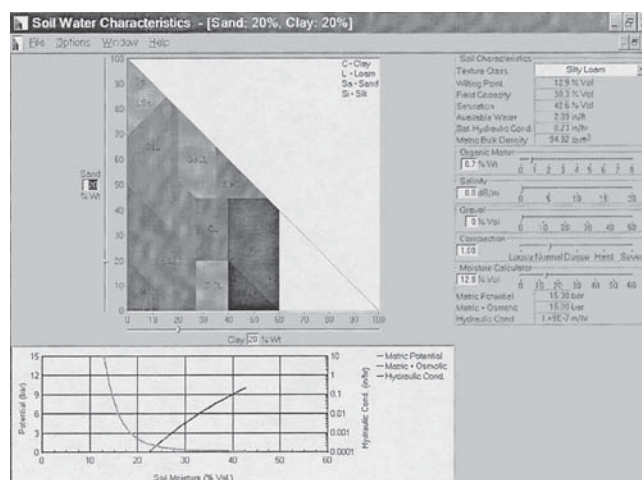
Soil Water Characteristics - [Sand: 20%, Clay: 20%]

File Options Window Help

100
90
80
70
60
50
40
30
20
10
0

Sand
20
% Wt

C - Clay
L - Loam
Sa - Sand
Si - Silt

0 10 20 30 40 50 60 70 80 90 100

Clay 20 % Wt

Soil Characteristics
Texture Class: Silty Loam
Wilting Point: 12.9 % Vol
Field Capacity: 30.3 % Vol
Saturation: 42.6 % Vol
Available Water: 2.09 in/ft
Sat. Hydraulic Cond.: 0.23 in/hr
Matric Bulk Density: 94.82 lb/ft³

Organic Matter
0.7 % Wt
0 1 2 3 4 5 6 7 8

Salinity
0.0 dS/m
0 5 10 15 20

Gravel
0 % Vol
0 10 20 30 40 50

Compaction
1.00
Loose Normal Dense Hard Severe

Moisture Calculator
12.9 % Vol
0 10 20 30 40 50 60

Matric Potential: 15.30 bar
Matric + Osmotic: 15.30 bar
Hydraulic Cond.: 1.48E-7 in/hr

15
12
9
6
3
0
Potential (bar)

10
1
0.1
0.01
0.001
0.0001
Hydraulic Cond. (in/hr)

— Matric Potential
— Matric + Osmotic
— Hydraulic Cond.

0 10 20 30 40 50 60
Soil Moisture (% Vol.)